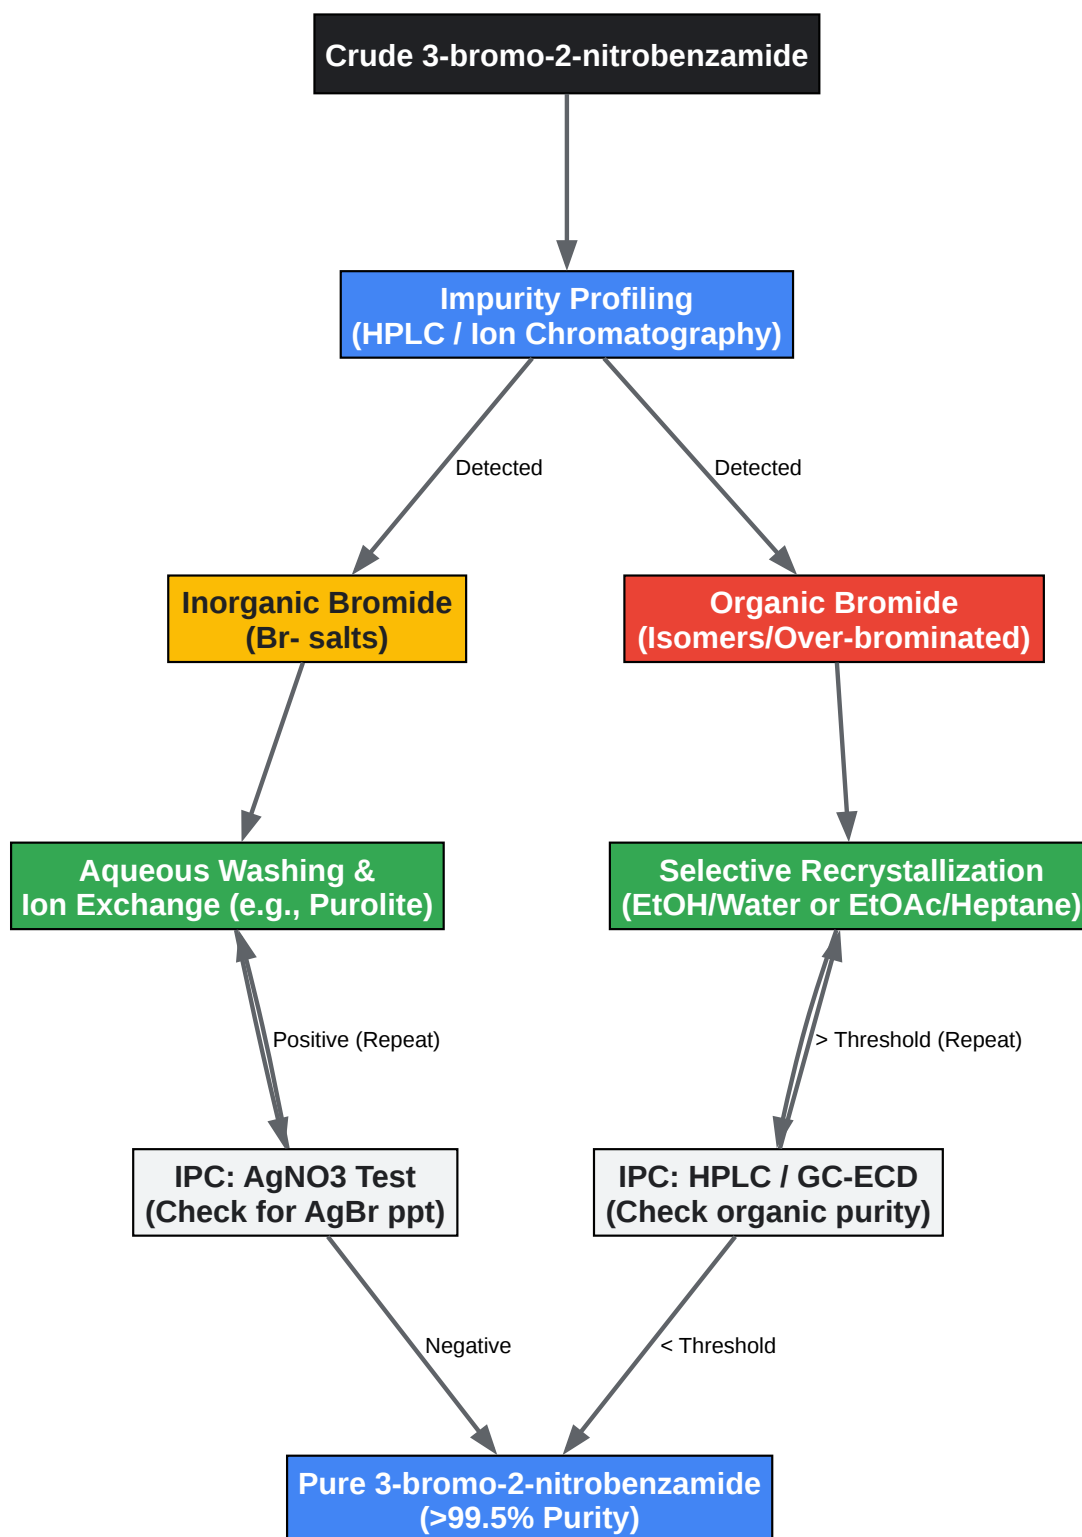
Crude 3-bromo-2-nitrobenzamide

Impurity Profiling
(HPLC / Ion Chromatography)

Detected

Detected

Inorganic Bromide
(Br- salts)

Organic Bromide
(Isomers/Over-brominated)

Aqueous Washing &
Ion Exchange (e.g., Purolite)

Selective Recrystallization
(EtOH/Water or EtOAc/Heptane)

Positive (Repeat)

> Threshold (Repeat)

IPC: AgNO3 Test
(Check for AgBr ppt)

IPC: HPLC / GC-ECD
(Check organic purity)

Negative

< Threshold

Pure 3-bromo-2-nitrobenzamide
(>99.5% Purity)